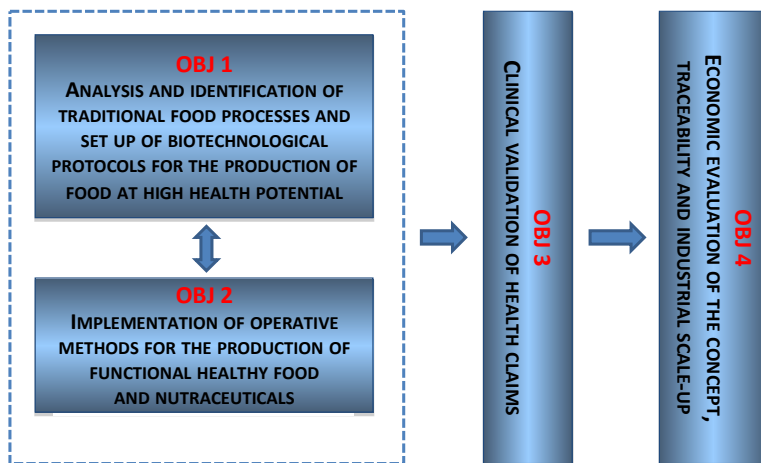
OBJ 1
ANALYSIS AND IDENTIFICATION OF TRADITIONAL FOOD PROCESSES AND SET UP OF BIOTECHNOLOGICAL PROTOCOLS FOR THE PRODUCTION OF FOOD AT HIGH HEALTH POTENTIAL

OBJ 2
IMPLEMENTATION OF OPERATIVE METHODS FOR THE PRODUCTION OF FUNCTIONAL HEALTHY FOOD AND NUTRACEUTICALS

OBJ 3
CLINICAL VALIDATION OF HEALTH CLAIMS

OBJ 4
ECONOMIC EVALUATION OF THE CONCEPT, TRACEABILITY AND INDUSTRIAL SCALE-UP